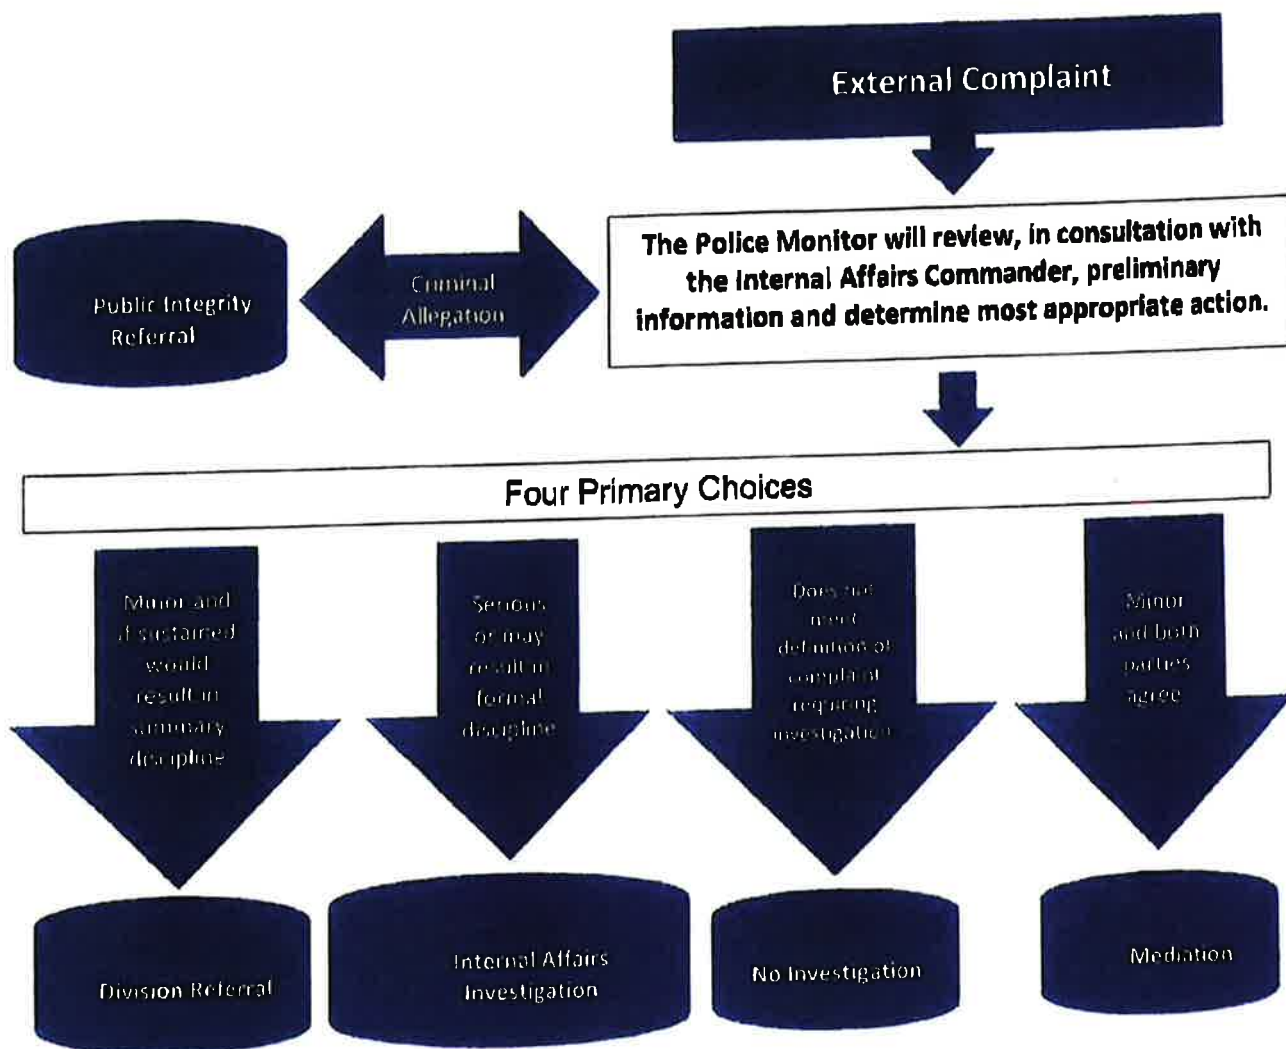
External Complaint

Public Integrity Referral

Criminal Allegation

The Police Monitor will review, in consultation with the Internal Affairs Commander, preliminary information and determine most appropriate action.

Four Primary Choices

Minor and if sustained would result in summary discipline

Serious or may result in formal discipline

Does not meet definition of complaint requiring investigation

Minor and both parties agree

Division Referral

Internal Affairs Investigation

No Investigation

Mediation